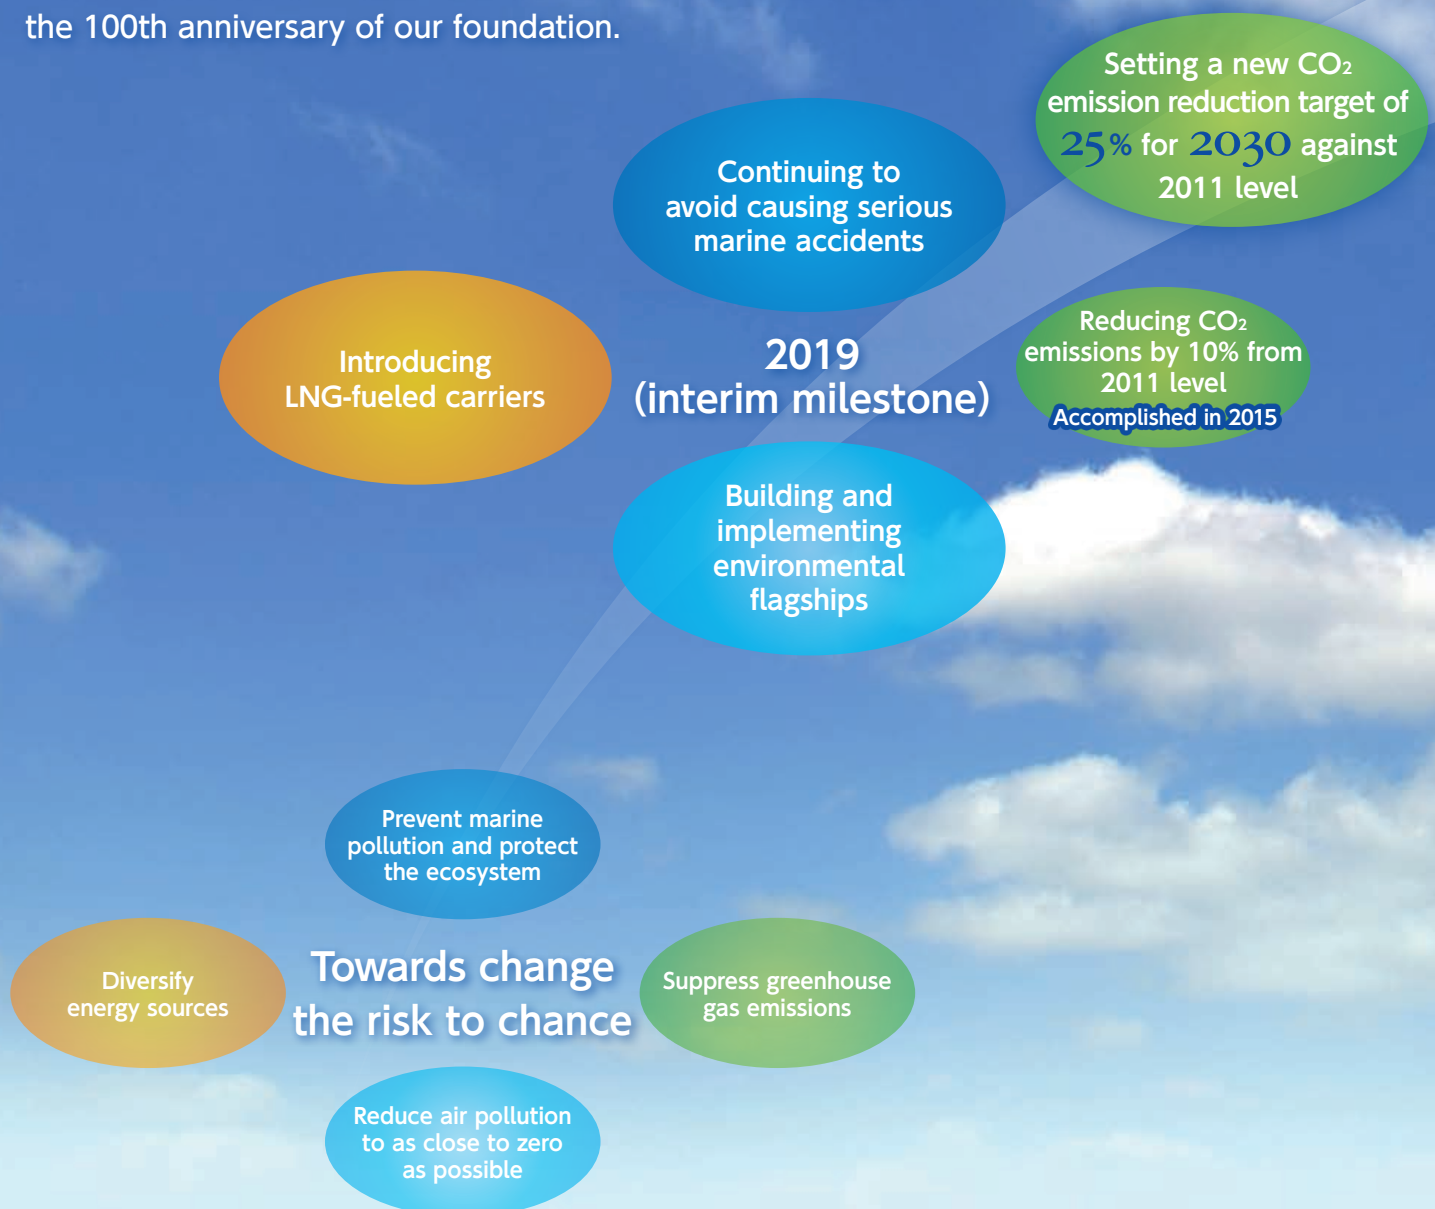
the 100th anniversary of our foundation.

Setting a new $CO_2$ emission reduction target of 25% for 2030 against 2011 level

Continuing to avoid causing serious marine accidents

Introducing LNG-fueled carriers

2019 (interim milestone)

Reducing $CO_2$ emissions by 10% from 2011 level
Accomplished in 2015

Building and implementing environmental flagships

Prevent marine pollution and protect the ecosystem

Diversify energy sources

Towards change the risk to chance

Suppress greenhouse gas emissions

Reduce air pollution to as close to zero as possible